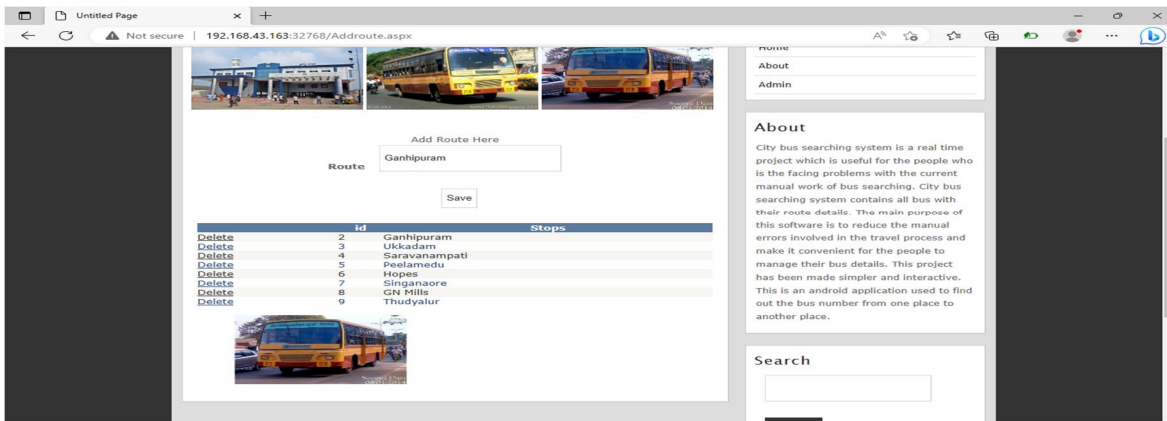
Untitled Page

Not secure | 192.168.43.163:32768/Addroute.aspx

Home
About
Admin

Add Route Here
Route Ganhipuram
Save

| | id | Stops |
|---|---|---|
| Delete | 2 | Ganhipuram |
| Delete | 3 | Ukkadam |
| Delete | 4 | Saravanampati |
| Delete | 5 | Peelamedu |
| Delete | 6 | Hopes |
| Delete | 7 | Singanaore |
| Delete | 8 | GN Mills |
| Delete | 9 | Thudyalur |

About
City bus searching system is a real time project which is useful for the people who is the facing problems with the current manual work of bus searching. City bus searching system contains all bus with their route details. The main purpose of this software is to reduce the manual errors involved in the travel process and make it convenient for the people to manage their bus details. This project has been made simpler and interactive. This is an android application used to find out the bus number from one place to another place.

Search